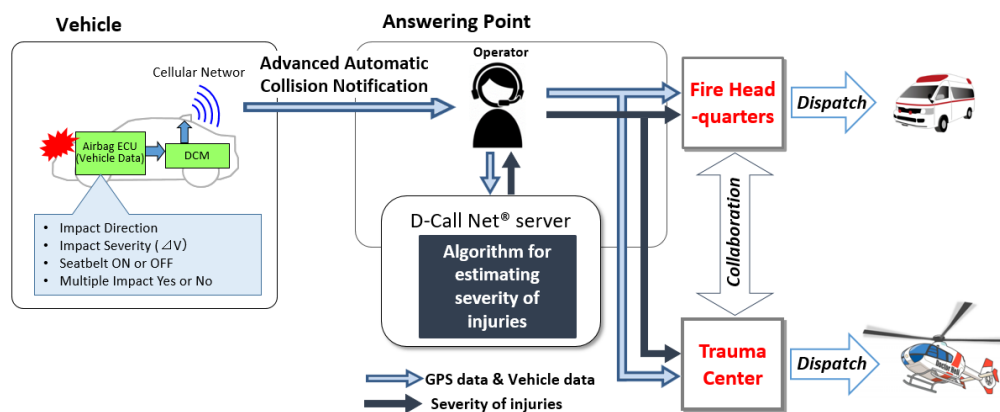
Vehicle

Cellular Networ

Airbag ECU (Vehicle Data)

DCM

- Impact Direction
- Impact Severity ( ⊿V)
- Seatbelt ON or OFF
- Multiple Impact Yes or No

Advanced Automatic Collision Notification

Answering Point

Operator

D-Call Net® server

Algorithm for estimating severity of injuries

Fire Head -quarters

Dispatch

Collaboration

Trauma Center

Dispatch

GPS data & Vehicle data

Severity of injuries